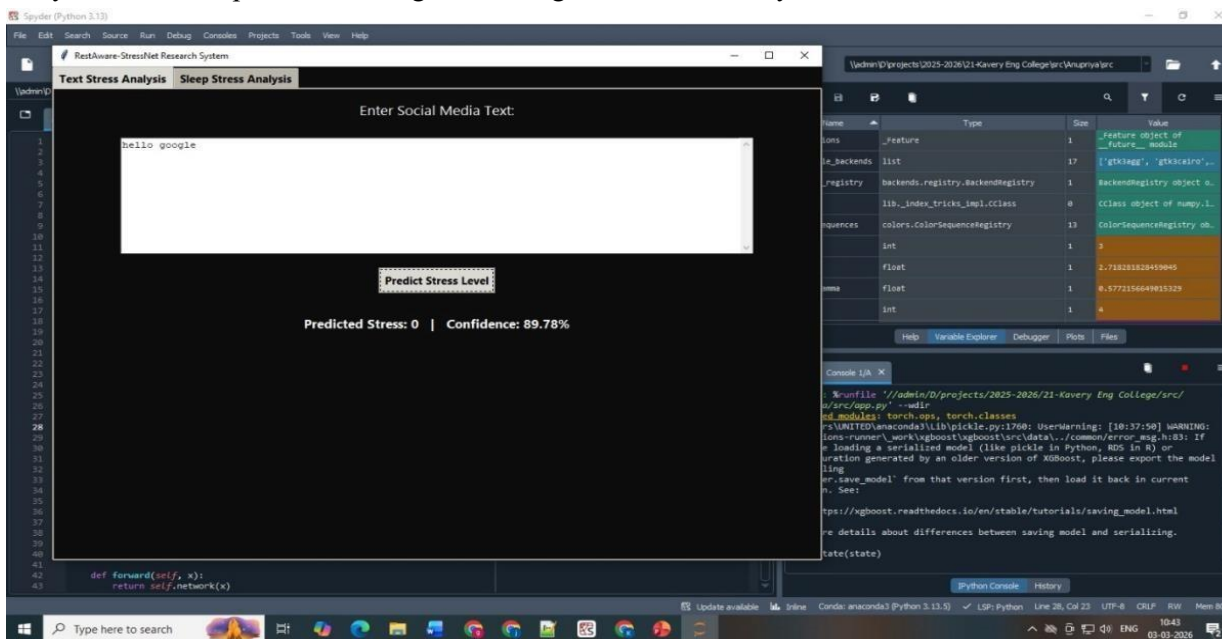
Spyder (Python 3.13)

File Edit Search Source Run Debug Consoles Projects Tools View Help

RestAware-StressNet Research System

Text Stress Analysis | Sleep Stress Analysis

Enter Social Media Text:

hello google

Predict Stress Level

Predicted Stress: 0 | Confidence: 89.78%

\\admin\D\projects\2025-2026\21-Kavery Eng College\src\Anupriya\src

| Name | Type | Size | Value |
|---|---|---|---|
| ions | _Feature | 1 | _Feature object of __future__ module |
| le_backends | list | 17 | ['gtk3agg', 'gtk3cairo',… |
| _registry | backends.registry.BackendRegistry | 1 | BackendRegistry object o… |
|  | lib._index_tricks_impl.CClass | 0 | CClass object of numpy.l… |
| equences | colors.ColorSequenceRegistry | 13 | ColorSequenceRegistry ob… |
|  | int | 1 | 3 |
|  | float | 1 | 2.718281828459045 |
| mma | float | 1 | 0.5772156649015329 |
|  | int | 1 | 4 |

Help Variable Explorer Debugger Plots Files

Console 1/A

: %runfile '//admin/D/projects/2025-2026/21-Kavery Eng College/src/
o/src/app.py' --wdir
ed modules: torch.ops, torch.classes
rs\UNITED\anaconda3\Lib\pickle.py:1760: UserWarning: [10:37:50] WARNING:
ions-runner\_work\xgboost\xgboost\src\data\../common/error_msg.h:83: If
e loading a serialized model (like pickle in Python, RDS in R) or
uration generated by an older version of XGBoost, please export the model
ling
er.save_model` from that version first, then load it back in current
n. See:

tps://xgboost.readthedocs.io/en/stable/tutorials/saving_model.html

re details about differences between saving model and serializing.

tate(state)

def forward(self, x):
    return self.network(x)

IPython Console History

Update available Inline Conda: anaconda3 (Python 3.13.5) LSP: Python Line 28, Col 23 UTF-8 CRLF RW Mem 8

Type here to search

ENG 10:43 03-03-2026